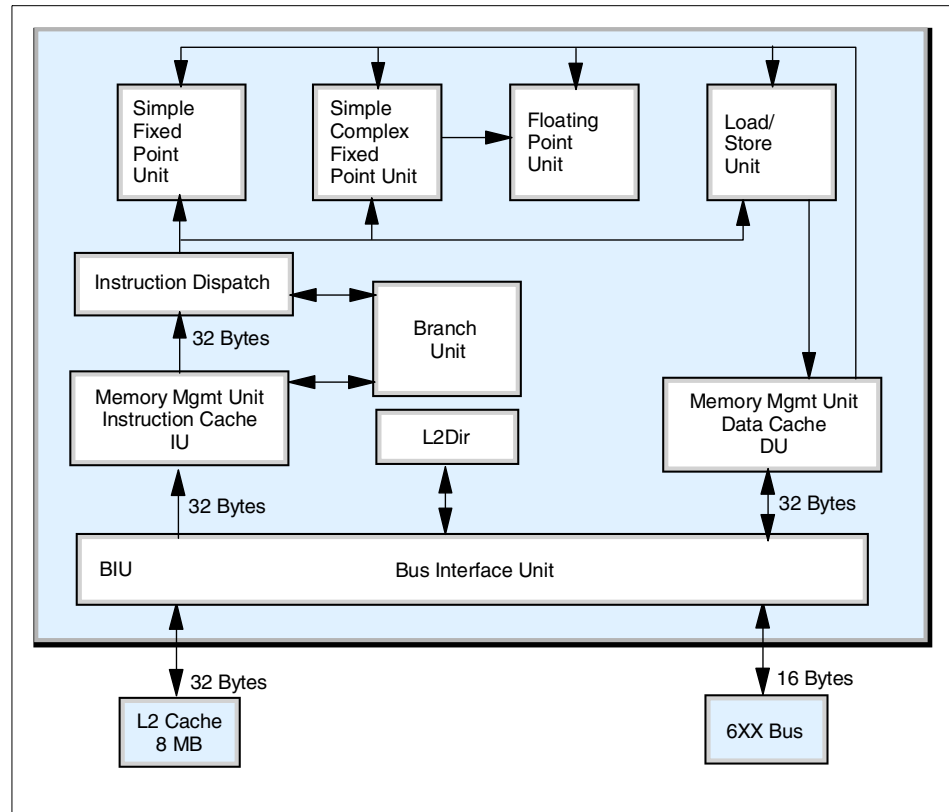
Simple Fixed Point Unit

Simple Complex Fixed Point Unit

Floating Point Unit

Load/ Store Unit

Instruction Dispatch

32 Bytes

Branch Unit

Memory Mgmt Unit Instruction Cache IU

L2Dir

Memory Mgmt Unit Data Cache DU

32 Bytes

32 Bytes

BIU

Bus Interface Unit

32 Bytes

16 Bytes

L2 Cache 8 MB

6XX Bus